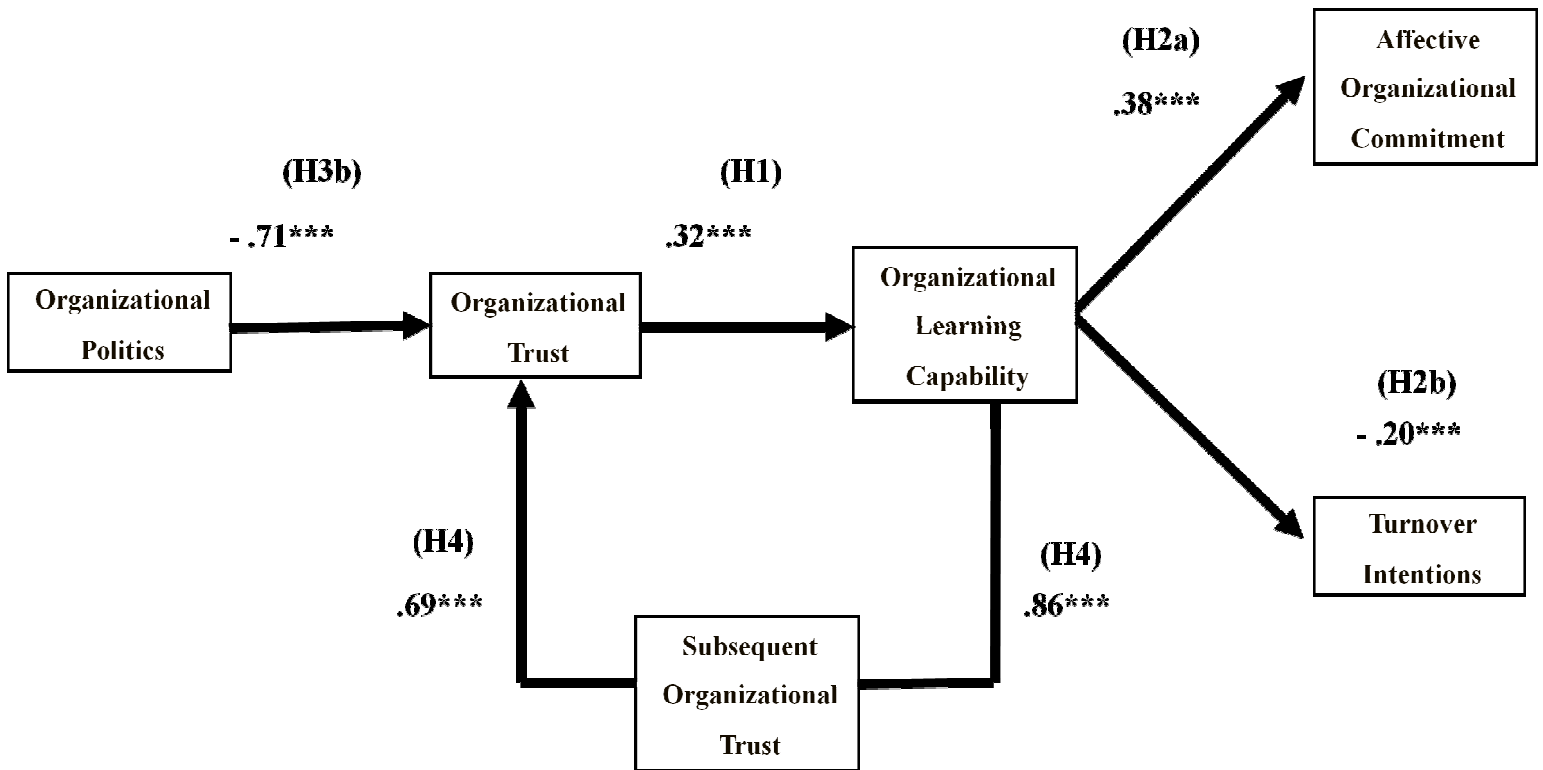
(H2a)

.38***

Affective Organizational Commitment

(H3b)

- .71***

(H1)

.32***

Organizational Politics

Organizational Trust

Organizational Learning Capability

(H2b)

- .20***

(H4)

.69***

(H4)

.86***

Turnover Intentions

Subsequent Organizational Trust